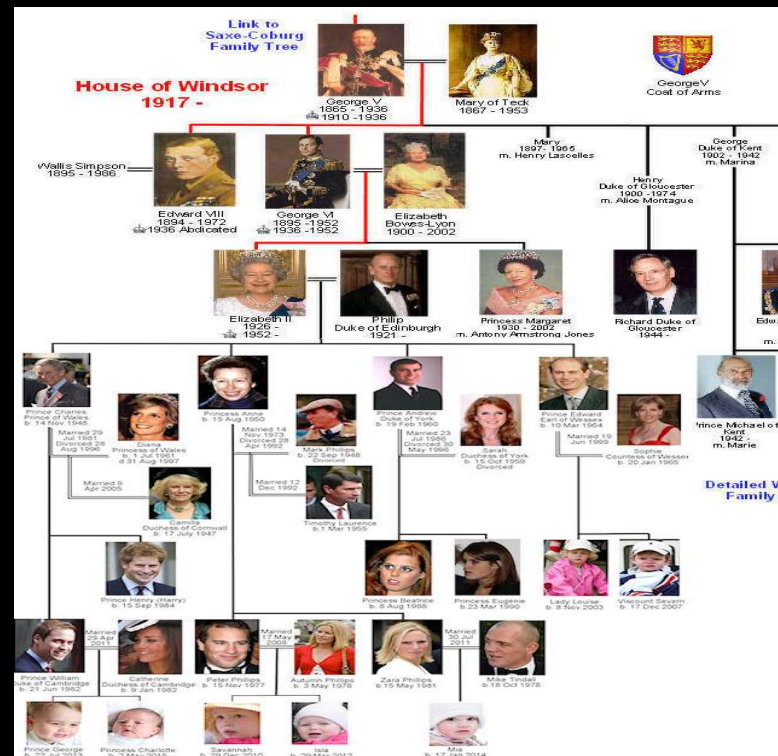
Link to Saxe-Coburg Family Tree

House of Windsor 1917 -

George V 1865 - 1936 1910 -1936

Mary of Teck 1867 - 1953

GeorgeV Coat of Arms

Wallis Simpson 1895 - 1986

Edward VIII 1894 - 1972 1936 Abdicated

George VI 1895 -1952 1936 -1952

Elizabeth Bowes-Lyon 1900 - 2002

Mary 1897- 1965 m. Henry Lascelles

Henry Duke of Gloucester 1900 -1974 m. Alice Montague

George Duke of Kent 1902 - 1942 m. Marina

Elizabeth II 1926 - 1952 -

Philip Duke of Edinburgh 1921 -

Princess Margaret 1930 - 2002 m. Antony Armstrong Jones

Richard Duke of Gloucester 1944 -

Edw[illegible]

m. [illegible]

Prince Charles Prince of Wales b. 14 Nov 1948

Married 29 Jul 1981 Divorced 28 Aug 1996

Diana Princess of Wales b. 1 Jul 1961 d 31 Aug 1997

Married 9 Apr 2005

Camilla Duchess of Cornwall b. 17 July 1947

Princess Anne b. 15 Aug 1950

Married 14 Nov 1973 Divorced 28 Apr 1992

Mark Phillips b. 22 Sep 1948 Divorced

Married 12 Dec 1992

Timothy Laurence b. 1 Mar 1955

Prince Andrew Duke of York b. 19 Feb 1960

Married 23 Jul 1986 Divorced 30 May 1996

Sarah Duchess of York b. 15 Oct 1959 Divorced

Prince Edward Earl of Wessex b. 10 Mar 1964

Married 19 Jun 1999

Sophie Countess of Wessex b. 20 Jan 1965

Prince Michael of Kent 1942 - m. Marie

Detailed W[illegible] Family

Prince (Henry) (Harry) b. 15 Sep 1984

Princess Beatrice b. 8 Aug 1988

Princess Eugenie b. 23 Mar 1990

Lady Louise b. 8 Nov 2003

Viscount Severn b. 17 Dec 2007

Prince William Duke of Cambridge b. 21 Jun 1982

Married 29 Apr 2011

Catherine Duchess of Cambridge b. 9 Jan 1982

Peter Phillips b. 15 Nov 1977

Married 17 May 2008

Autumn Phillips b. 3 May 1978

Zara Phillips b. 15 May 1981

Married 30 Jul 2011

Mike Tindall b. 18 Oct 1978

Prince George b. 22 Jul 2013

Princess Charlotte b. 2 May 2015

Savannah b. 29 Dec 2010

Isla b. 29 Mar 2012

Mia b. 17 Jan 2014